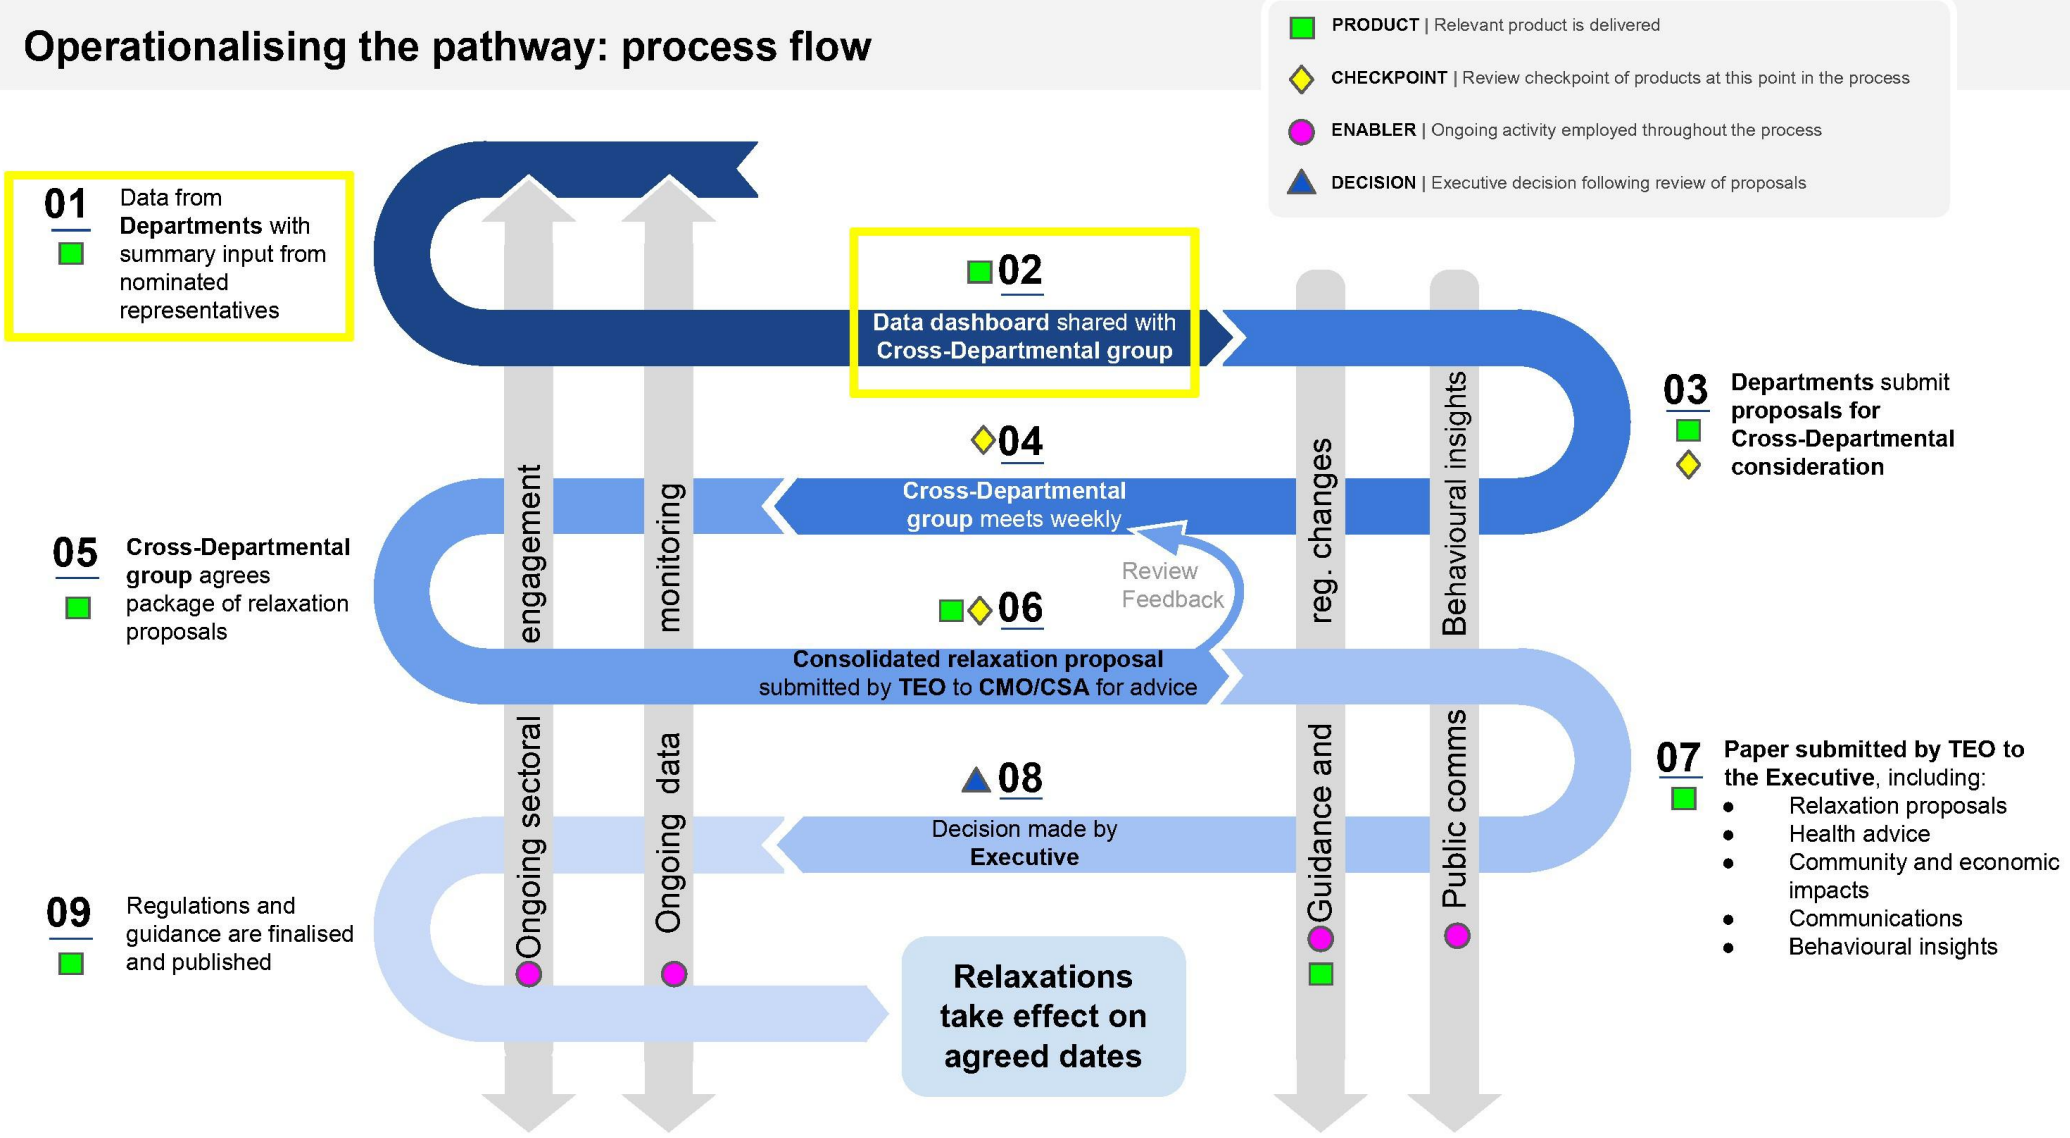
Operationalising the pathway: process flow

PRODUCT | Relevant product is delivered

CHECKPOINT | Review checkpoint of products at this point in the process

ENABLER | Ongoing activity employed throughout the process

DECISION | Executive decision following review of proposals

01 Data from Departments with summary input from nominated representatives

02 Data dashboard shared with Cross-Departmental group

03 Departments submit proposals for Cross-Departmental consideration

04 Cross-Departmental group meets weekly

05 Cross-Departmental group agrees package of relaxation proposals

Review Feedback

06 Consolidated relaxation proposal submitted by TEO to CMO/CSA for advice

07 Paper submitted by TEO to the Executive, including:
- Relaxation proposals
- Health advice
- Community and economic impacts
- Communications
- Behavioural insights

08 Decision made by Executive

09 Regulations and guidance are finalised and published

Relaxations take effect on agreed dates

Ongoing sectoral engagement

Ongoing data monitoring

Guidance and reg. changes

Public comms Behavioural insights